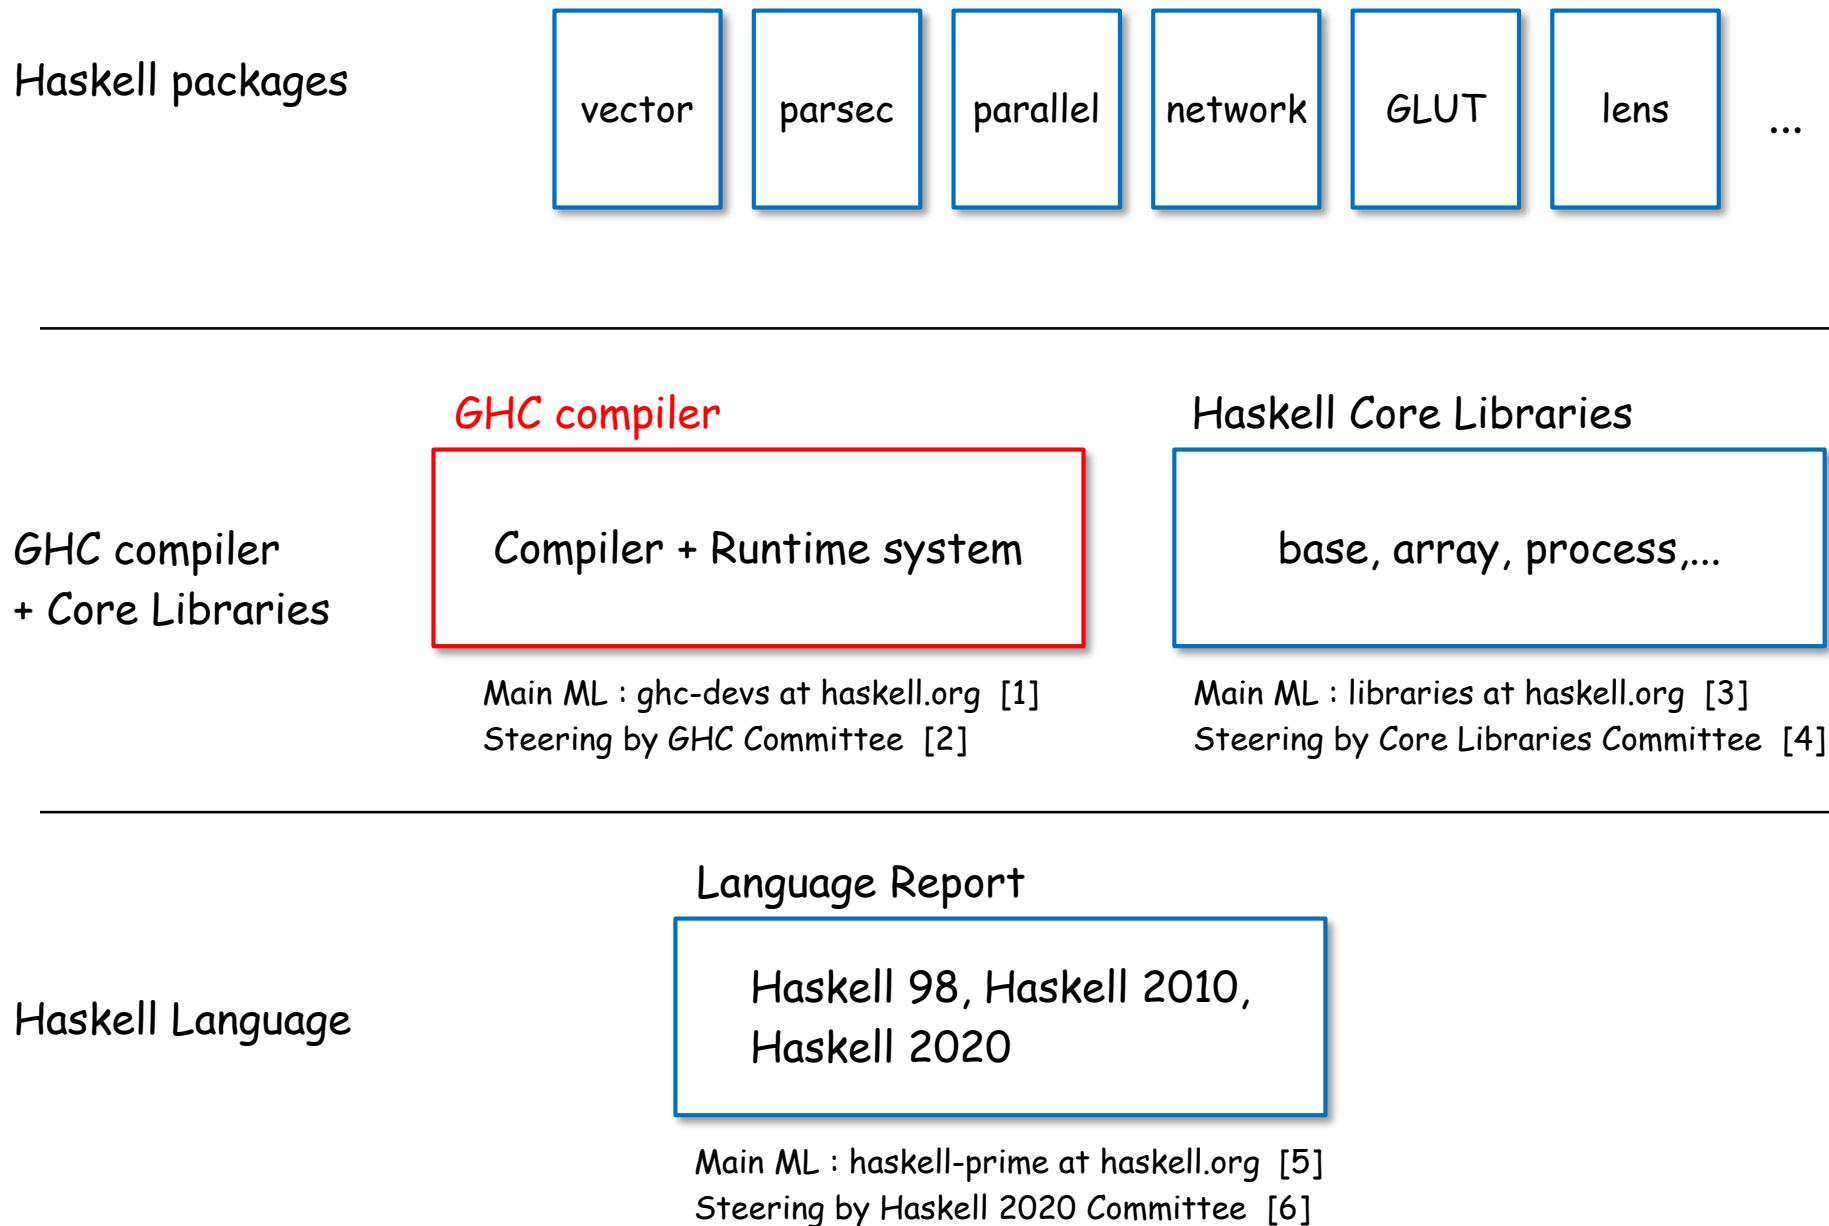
Haskell packages

vector

parsec

parallel

network

GLUT

lens

...

GHC compiler

Haskell Core Libraries

GHC compiler
+ Core Libraries

Compiler + Runtime system

base, array, process,...

Main ML : ghc-devs at haskell.org [1]
Steering by GHC Committee [2]

Main ML : libraries at haskell.org [3]
Steering by Core Libraries Committee [4]

Language Report

Haskell Language

Haskell 98, Haskell 2010,
Haskell 2020

Main ML : haskell-prime at haskell.org [5]
Steering by Haskell 2020 Committee [6]